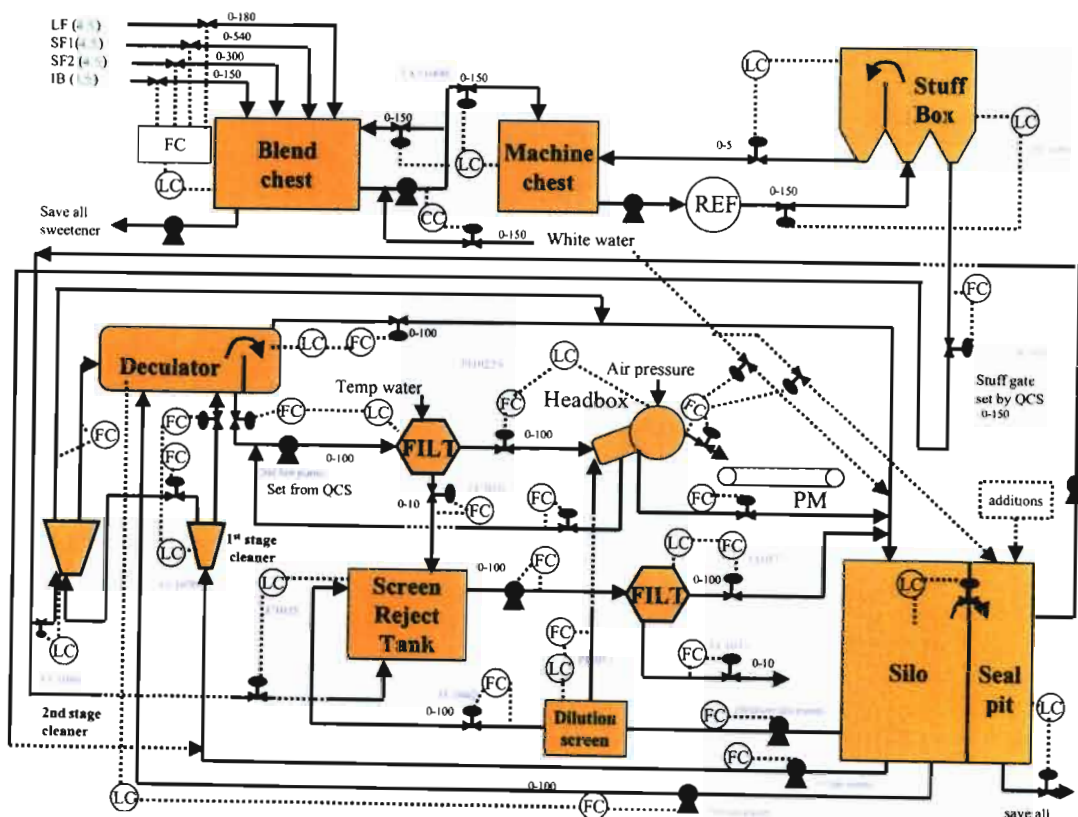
LF ([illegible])
SF1([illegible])
SF2 ([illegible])
IB ([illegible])
0-180
0-540
0-300
0-150
FC
LC
Blend chest
0-150
0-150
LC
Machine chest
LC
0-5
Stuff Box
LC
REF
0-150
CC
0-150
Save all sweetener
White water
FC
Deculator
LC
FC
0-100
LC
Air pressure
Temp water
Headbox
FC
FC
LC
FC
FC
FILT
0-100
FC
Stuff gate set by QCS
0-150
FC
0-100
Set from QCS
0-10
FC
FC
PM
FC
additions
FC
LC
1st stage cleaner
LC
Screen Reject Tank
0-100
FC
LC
FC
FILT
0-100
LC
FC
LC
FC
Silo
Seal pit
LC
FC
0-10
LC
FC
2nd stage cleaner
0-100
Dilution screen
FC
FC
LC
0-100
FC
save all